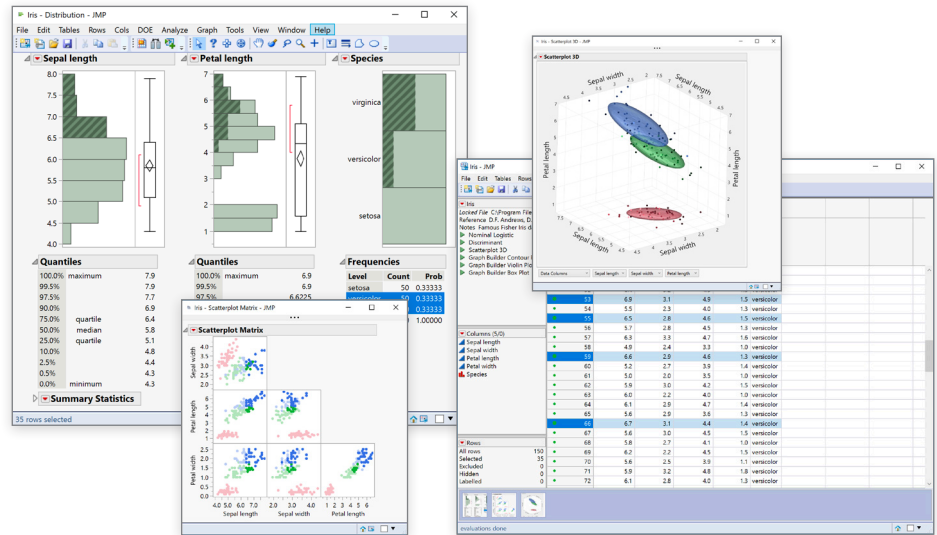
Iris - Distribution - JMP

File Edit Tables Rows Cols DOE Analyze Graph Tools View Window Help

Sepal length

Petal length

Species

8.0
7.5
7.0
6.5
6.0
5.5
5.0
4.5
4.0

7
6
5
4
3
2
1

virginica
versicolor
setosa

Quantiles

| | | |
|---|---|---|
| 100.0% | maximum | 7.9 |
| 99.5% | | 7.9 |
| 97.5% | | 7.7 |
| 90.0% | | 6.9 |
| 75.0% | quartile | 6.4 |
| 50.0% | median | 5.8 |
| 25.0% | quartile | 5.1 |
| 10.0% | | 4.8 |
| 2.5% | | 4.4 |
| 0.5% | | 4.3 |
| 0.0% | minimum | 4.3 |

Quantiles

| | | |
|---|---|---|
| 100.0% | maximum | 6.9 |
| 99.5% | | 6.9 |
| 97.5% | | 6.6225 |

Frequencies

| Level | Count | Prob |
|---|---|---|
| setosa | 50 | 0.33333 |
| versicolor | 50 | 0.33333 |
| virginica | 50 | 0.33333 |
| | | 1.00000 |

Summary Statistics

35 rows selected

Iris - Scatterplot Matrix - JMP

Scatterplot Matrix

Sepal width
Petal length
Petal width
Sepal length
Sepal width
Petal length

Iris - Scatterplot 3D - JMP

Scatterplot 3D

Sepal width
Sepal length
Petal length
Data Columns
Sepal length
Sepal width
Petal length

Iris - JMP

File Edit Tables Rows

Iris
Locked File C:\Program File
Reference D.F. Andrews, D
Notes Famous Fisher Iris d
Nominal Logistic
Discriminant
Scatterplot 3D
Graph Builder Contour
Graph Builder Violin Plo
Graph Builder Box Plot

Columns (5/0)
Sepal length
Sepal width
Petal length
Petal width
Species

Rows
| | |
|---|---|
| All rows | 150 |
| Selected | 35 |
| Excluded | 0 |
| Hidden | 0 |
| Labelled | 0 |

| | | | | | |
|---|---|---|---|---|---|
| 53 | 6.9 | 3.1 | 4.9 | 1.5 | versicolor |
| 54 | 5.5 | 2.3 | 4.0 | 1.3 | versicolor |
| 55 | 6.5 | 2.8 | 4.6 | 1.5 | versicolor |
| 56 | 5.7 | 2.8 | 4.5 | 1.3 | versicolor |
| 57 | 6.3 | 3.3 | 4.7 | 1.6 | versicolor |
| 58 | 4.9 | 2.4 | 3.3 | 1.0 | versicolor |
| 59 | 6.6 | 2.9 | 4.6 | 1.3 | versicolor |
| 60 | 5.2 | 2.7 | 3.9 | 1.4 | versicolor |
| 61 | 5.0 | 2.0 | 3.5 | 1.0 | versicolor |
| 62 | 5.9 | 3.0 | 4.2 | 1.5 | versicolor |
| 63 | 6.0 | 2.2 | 4.0 | 1.0 | versicolor |
| 64 | 6.1 | 2.9 | 4.7 | 1.4 | versicolor |
| 65 | 5.6 | 2.9 | 3.6 | 1.3 | versicolor |
| 66 | 6.7 | 3.1 | 4.4 | 1.4 | versicolor |
| 67 | 5.6 | 3.0 | 4.5 | 1.5 | versicolor |
| 68 | 5.8 | 2.7 | 4.1 | 1.0 | versicolor |
| 69 | 6.2 | 2.2 | 4.5 | 1.5 | versicolor |
| 70 | 5.6 | 2.5 | 3.9 | 1.1 | versicolor |
| 71 | 5.9 | 3.2 | 4.8 | 1.8 | versicolor |
| 72 | 6.1 | 2.8 | 4.0 | 1.3 | versicolor |

evaluations done